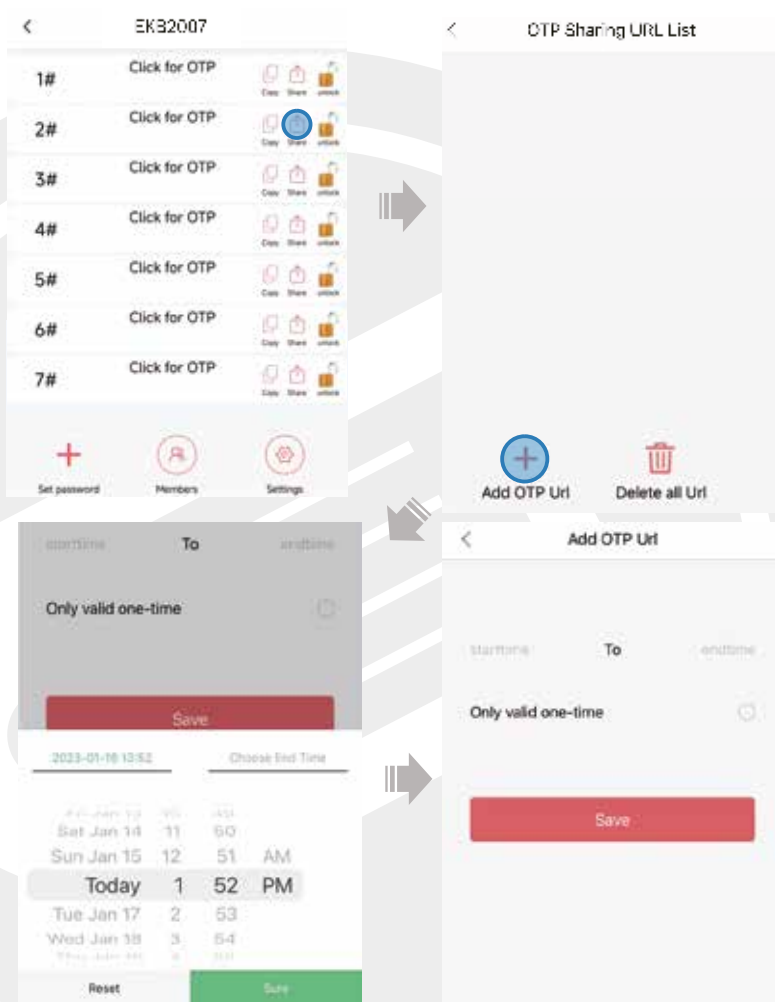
<

EKB2007

1#
Click for OTP
Copy Share unlock

2#
Click for OTP
Copy Share unlock

3#
Click for OTP
Copy Share unlock

4#
Click for OTP
Copy Share unlock

5#
Click for OTP
Copy Share unlock

6#
Click for OTP
Copy Share unlock

7#
Click for OTP
Copy Share unlock

Set password
Members
Settings

<

OTP Sharing URL List

Add OTP Url
Delete all Url

<

Add OTP Url

starttime
To
endtime

Only valid one-time

Save

starttime
To
endtime

Only valid one-time

Save

2023-01-16 13:52
Choose End Time

Sat Jan 14 11 50
Sun Jan 15 12 51 AM
Today 1 52 PM
Tue Jan 17 2 53
Wed Jan 18 3 54

Reset
Sure